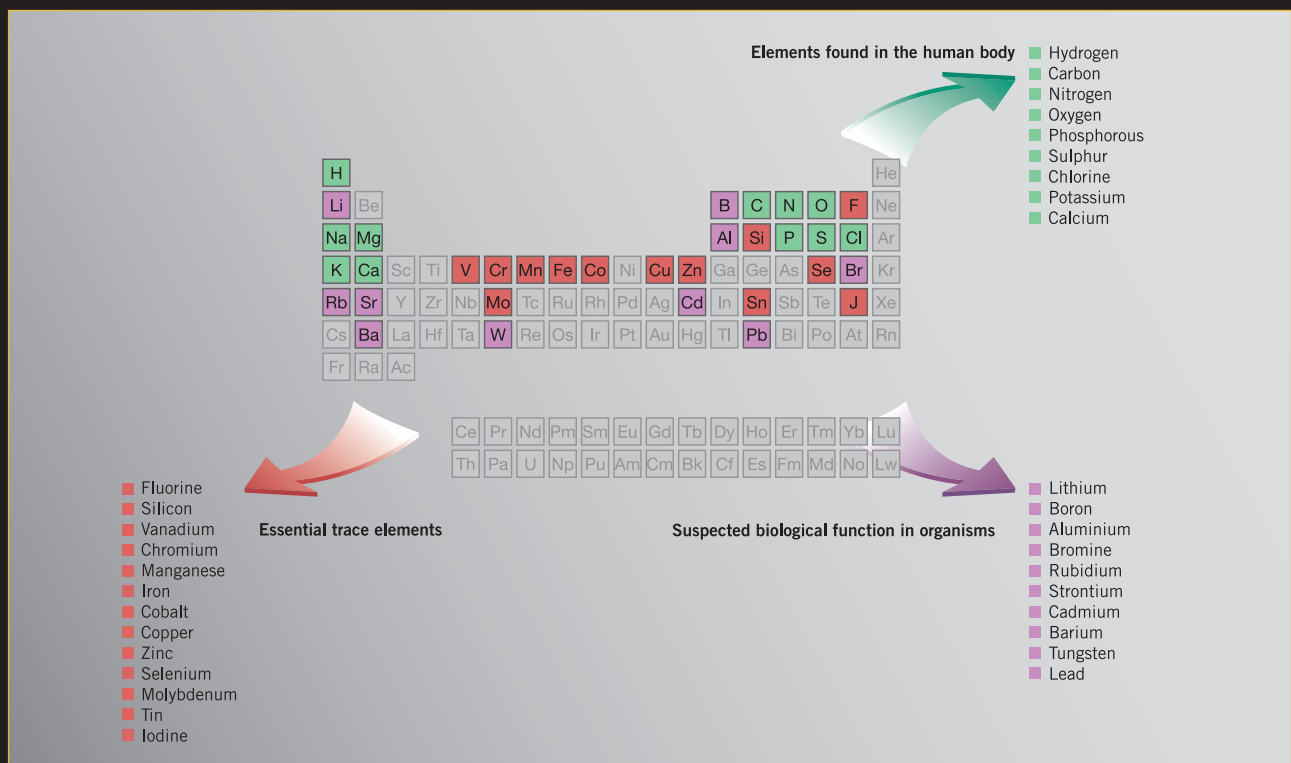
Elements found in the human body

Hydrogen
Carbon
Nitrogen
Oxygen
Phosphorous
Sulphur
Chlorine
Potassium
Calcium

| H | | | | | | | | | | | | | | | | | He |
|---|---|---|---|---|---|---|---|---|---|---|---|---|---|---|---|---|---|
| Li | Be | | | | | | | | | | | B | C | N | O | F | Ne |
| Na | Mg | | | | | | | | | | | Al | Si | P | S | Cl | Ar |
| K | Ca | Sc | Ti | V | Cr | Mn | Fe | Co | Ni | Cu | Zn | Ga | Ge | As | Se | Br | Kr |
| Rb | Sr | Y | Zr | Nb | Mo | Tc | Ru | Rh | Pd | Ag | Cd | In | Sn | Sb | Te | J | Xe |
| Cs | Ba | La | Hf | Ta | W | Re | Os | Ir | Pt | Au | Hg | Tl | Pb | Bi | Po | At | Rn |
| Fr | Ra | Ac | | | | | | | | | | | | | | | |

| Ce | Pr | Nd | Pm | Sm | Eu | Gd | Tb | Dy | Ho | Er | Tm | Yb | Lu |
|---|---|---|---|---|---|---|---|---|---|---|---|---|---|
| Th | Pa | U | Np | Pu | Am | Cm | Bk | Cf | Es | Fm | Md | No | Lw |

Fluorine
Silicon
Vanadium
Chromium
Manganese
Iron
Cobalt
Copper
Zinc
Selenium
Molybdenum
Tin
Iodine

Essential trace elements

Suspected biological function in organisms

Lithium
Boron
Aluminium
Bromine
Rubidium
Strontium
Cadmium
Barium
Tungsten
Lead